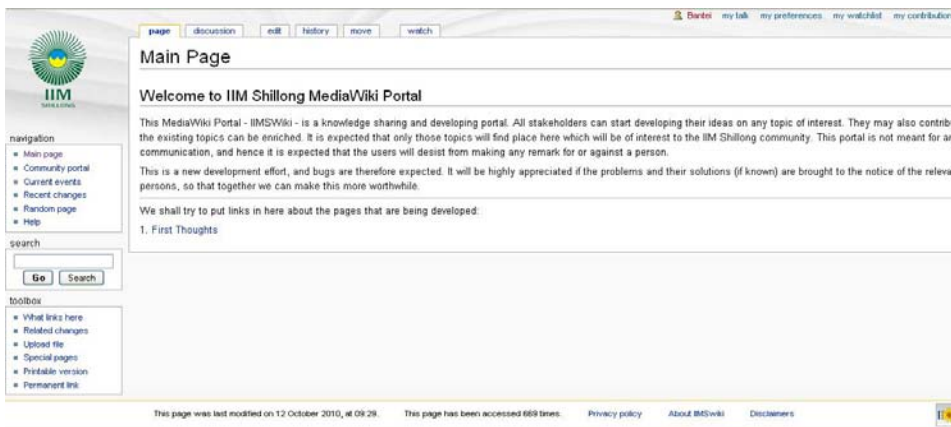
Bantei my talk my preferences my watchlist my contribution

page discussion edit history move watch

IIM SHILLONG

Main Page

Welcome to IIM Shillong MediaWiki Portal

This MediaWiki Portal - IIMSWiki - is a knowledge sharing and developing portal. All stakeholders can start developing their ideas on any topic of interest. They may also contrib the existing topics can be enriched. It is expected that only those topics will find place here which will be of interest to the IIM Shillong community. This portal is not meant for a communication, and hence it is expected that the users will desist from making any remark for or against a person.

This is a new development effort, and bugs are therefore expected. It will be highly appreciated if the problems and their solutions (if known) are brought to the notice of the releva persons, so that together we can make this more worthwhile.

We shall try to put links in here about the pages that are being developed:

1. First Thoughts

navigation
- Main page
- Community portal
- Current events
- Recent changes
- Random page
- Help

search

Go Search

toolbox
- What links here
- Related changes
- Upload file
- Special pages
- Printable version
- Permanent link

This page was last modified on 12 October 2010, at 09:29. This page has been accessed 669 times. Privacy policy About IIMSWiki Disclaimers